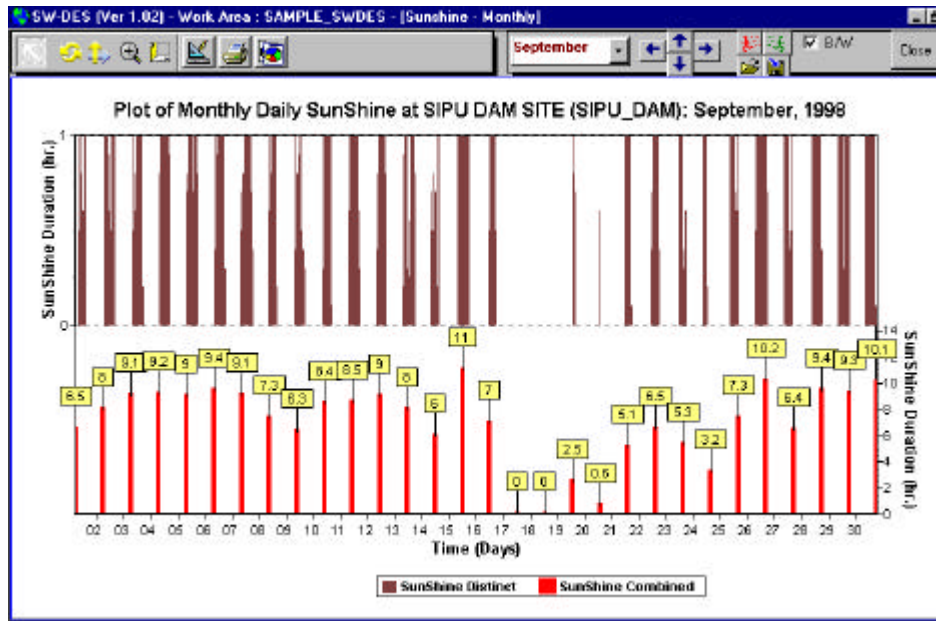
SW-DES (Ver 1.02) - Work Area : SAMPLE_SWDES - [Sunshine - Monthly]

September

B/W

Close

Plot of Monthly Daily SunShine at SIPU DAM SITE (SIPU_DAM): September, 1998

SunShine Duration (hr.)

1

0

SunShine Duration (hr.)

14
12
10
8
6
4
2
0

6.5 8 9.1 9.2 9 9.4 9.1 7.3 6.3 8.4 8.5 9 8 6 11 7 0 0 2.5 0.6 5.1 6.5 5.3 3.2 7.3 10.2 6.4 9.4 9.3 10.1

02 03 04 05 06 07 08 09 10 11 12 13 14 15 16 17 18 19 20 21 22 23 24 25 26 27 28 29 30

Time (Days)

SunShine Distinct SunShine Combined